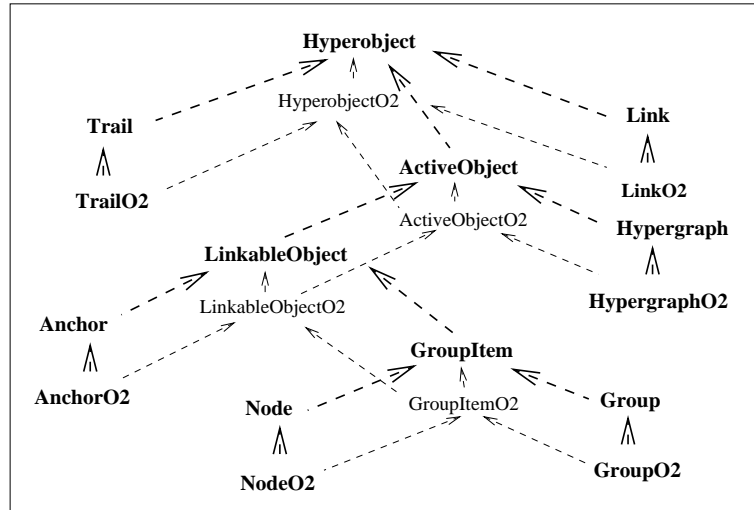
Hyperobject

HyperobjectO2

Trail

Link

TrailO2

ActiveObject

LinkO2

ActiveObjectO2

Hypergraph

LinkableObject

LinkableObjectO2

HypergraphO2

Anchor

GroupItem

AnchorO2

Node

GroupItemO2

Group

NodeO2

GroupO2